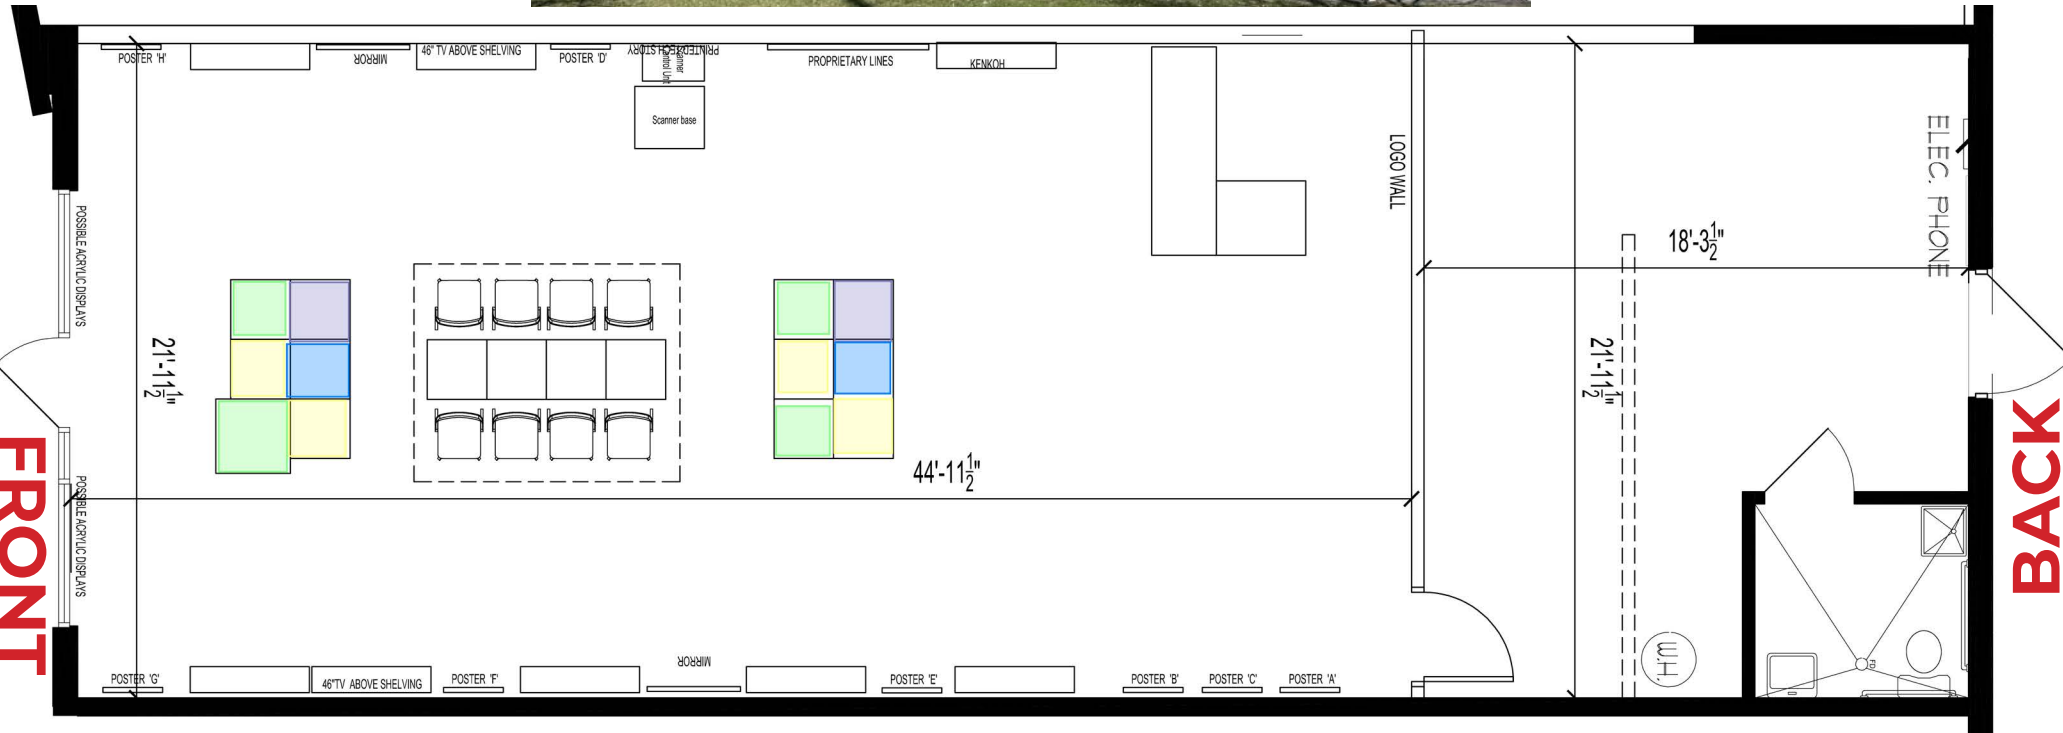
POSTER 'H'
MIRROR
46" TV ABOVE SHELVING
POSTER 'D'
PRINTED TECH STORY
Scanner Control Unit
PROPRIETARY LINES
KENKOH
Scanner base
LOGO WALL
ELEC. PHONE
$18'-3\frac{1}{2}"$
POSSIBLE ACRYLIC DISPLAYS
$21'-11\frac{1}{2}"$
$21'-11\frac{1}{2}"$
$44'-11\frac{1}{2}"$
FRONT
BACK
POSSIBLE ACRYLIC DISPLAYS
W.H.
POSTER 'G'
46"TV ABOVE SHELVING
POSTER 'F'
MIRROR
POSTER 'E'
POSTER 'B'
POSTER 'C'
POSTER 'A'